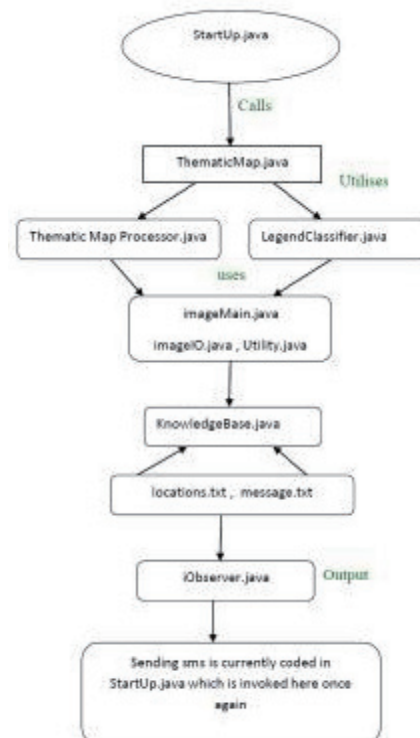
StartUp.java

Calls

ThematicMap.java

Utilises

Thematic Map Processor.java

LegendClassifier.java

uses

imageMain.java

imageIO.java , Utility.java

KnowledgeBase.java

locations.txt , message.txt

iObserver.java

Output

Sending sms is currently coded in StartUp.java which is invoked here once again